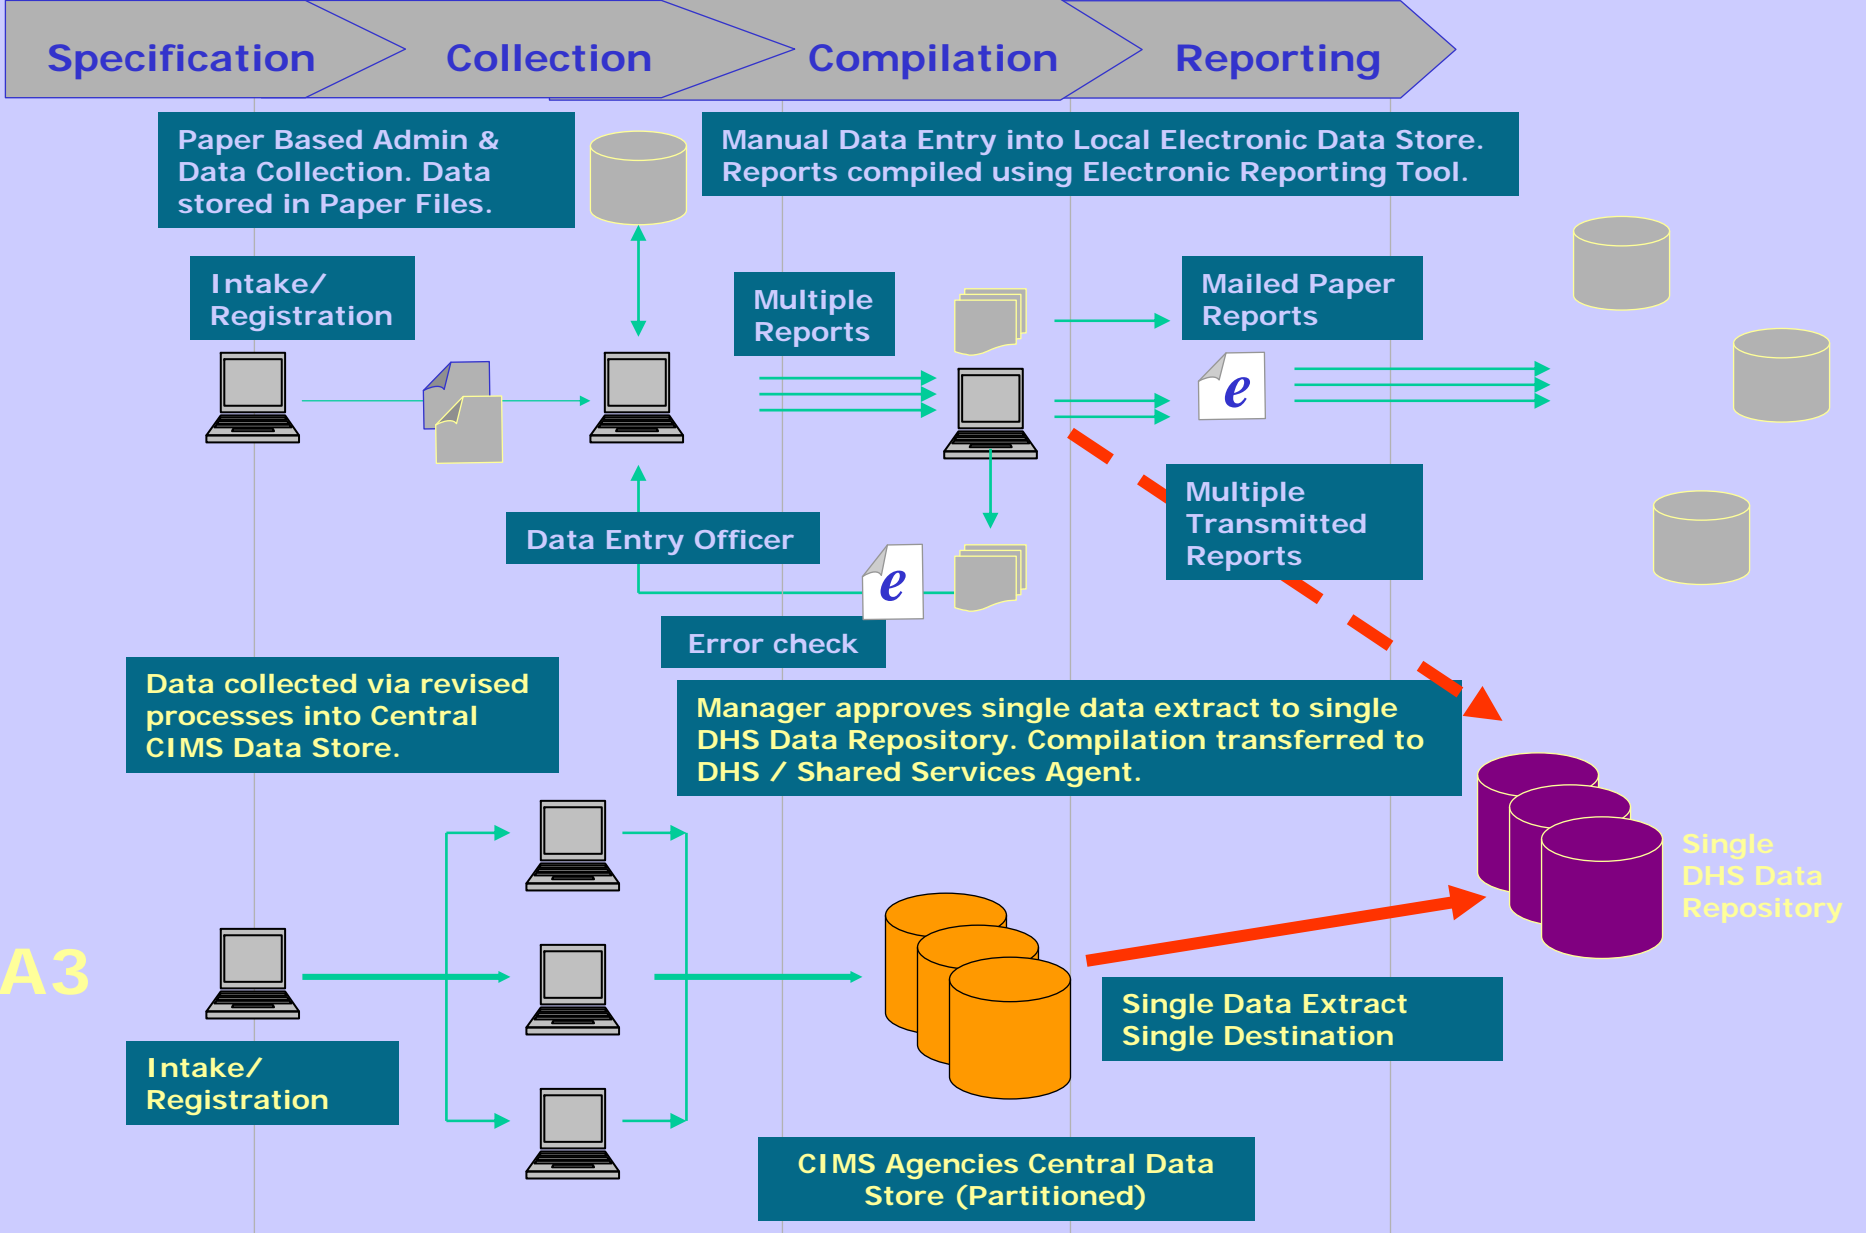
Specification
Collection
Compilation
Reporting

Paper Based Admin & Data Collection. Data stored in Paper Files.

Manual Data Entry into Local Electronic Data Store. Reports compiled using Electronic Reporting Tool.

Intake/ Registration

Multiple Reports

Mailed Paper Reports

e

Multiple Transmitted Reports

Data Entry Officer

e

Error check

Data collected via revised processes into Central CIMS Data Store.

Manager approves single data extract to single DHS Data Repository. Compilation transferred to DHS / Shared Services Agent.

Single DHS Data Repository

A3

Single Data Extract Single Destination

Intake/ Registration

CIMS Agencies Central Data Store (Partitioned)